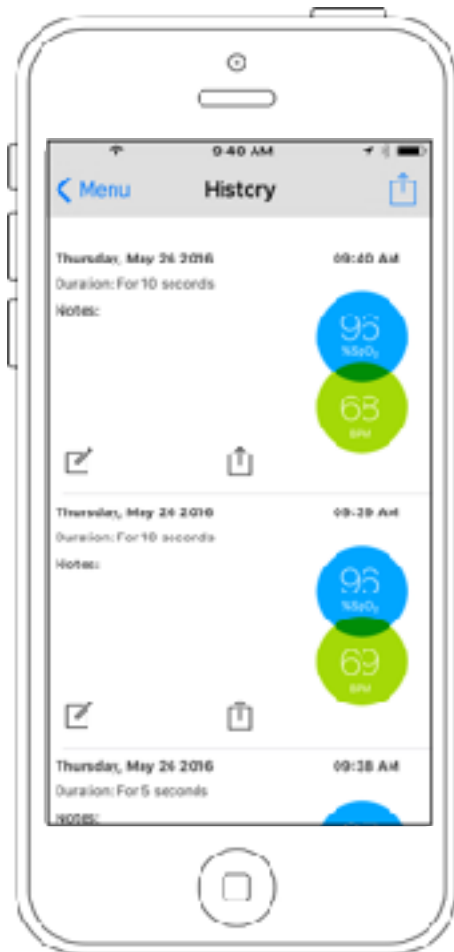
9:40 AM

Menu History

Thursday, May 26 2016 09:40 AM
Duration: For 10 seconds
Notes:

95
%SpO$_2$

68
BPM

Thursday, May 26 2016 09:39 AM
Duration: For 10 seconds
Notes:

96
%SpO$_2$

69
BPM

Thursday, May 26 2016 09:38 AM
Duration: For 5 seconds
Notes: